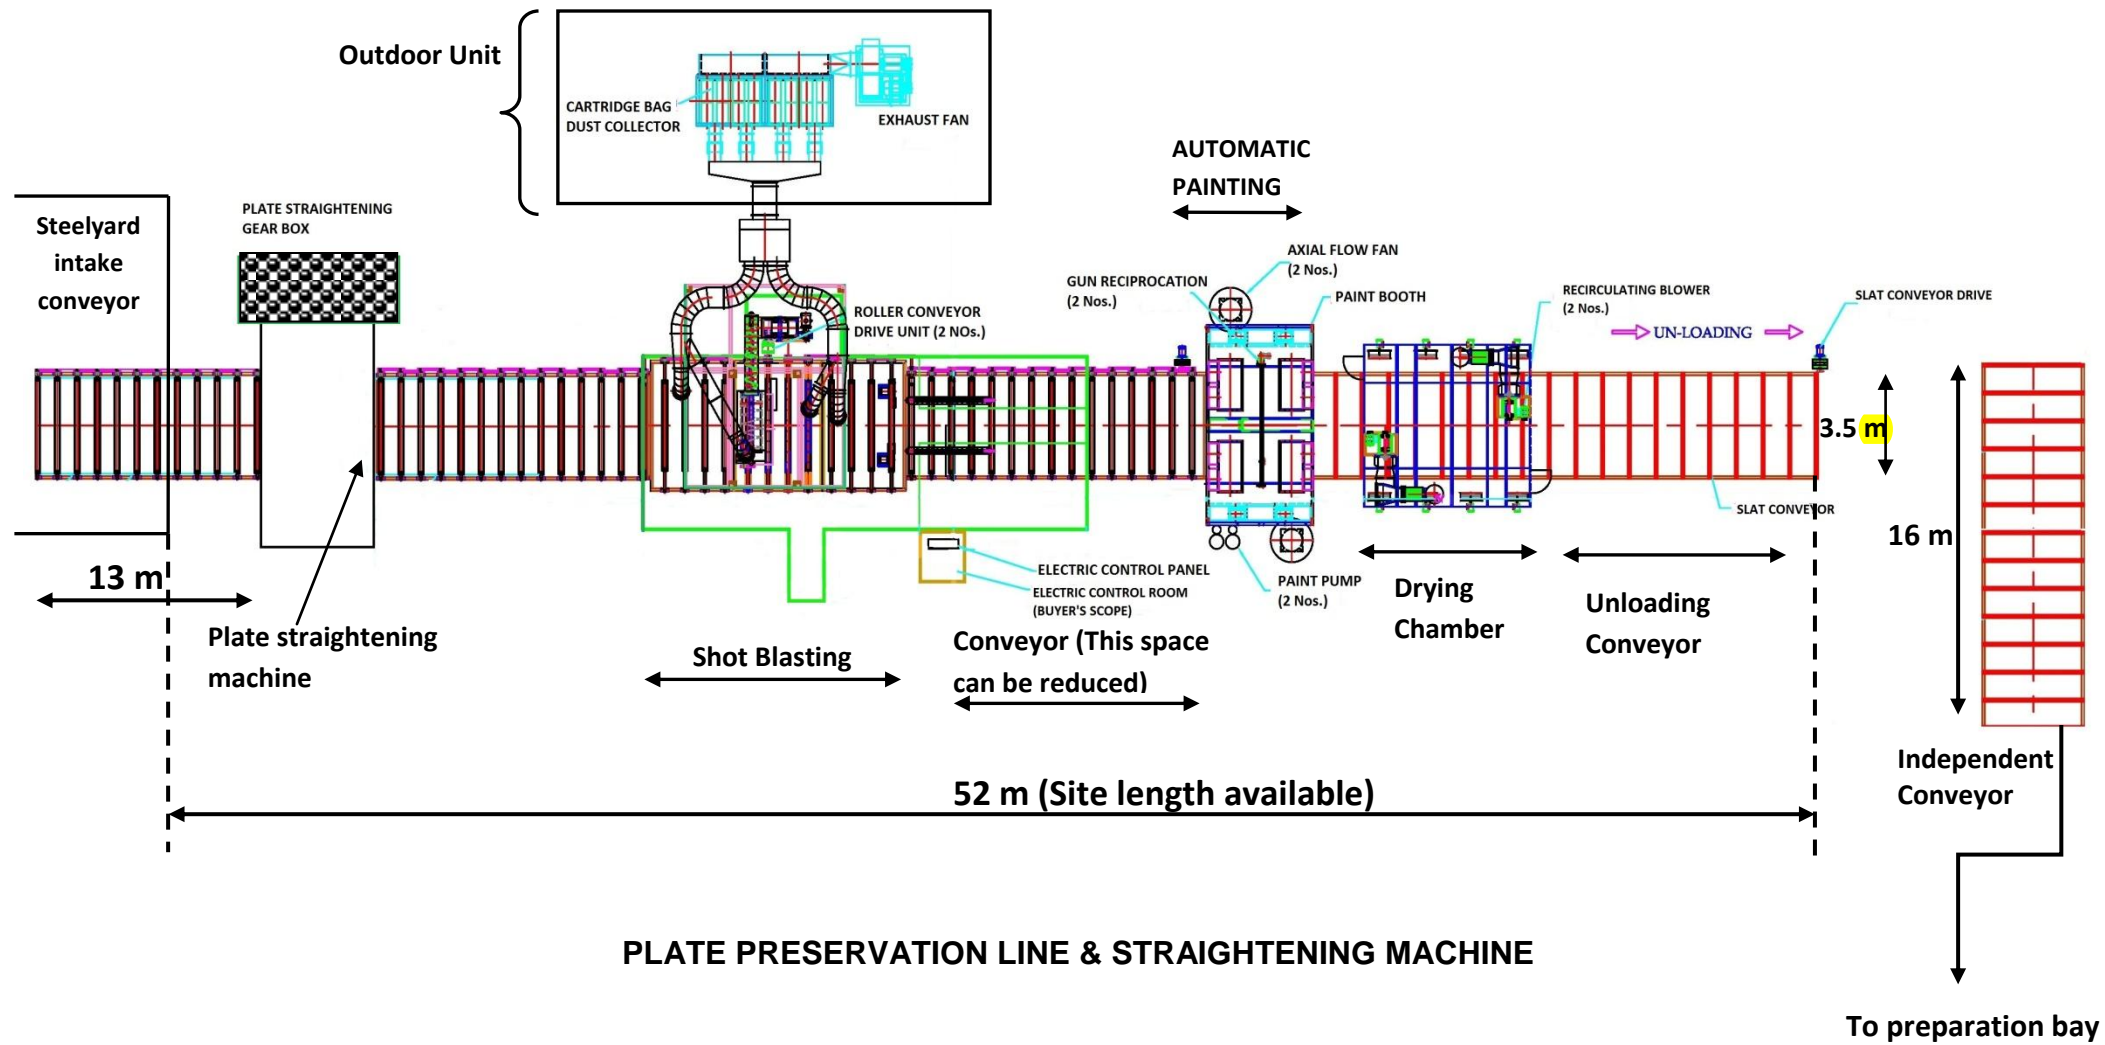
Outdoor Unit

CARTRIDGE BAG DUST COLLECTOR

EXHAUST FAN

AUTOMATIC PAINTING

Steelyard intake conveyor

PLATE STRAIGHTENING GEAR BOX

AXIAL FLOW FAN (2 Nos.)

GUN RECIPROCATION (2 Nos.)

PAINT BOOTH

RECIRCULATING BLOWER (2 Nos.)

SLAT CONVEYOR DRIVE

ROLLER CONVEYOR DRIVE UNIT (2 NOs.)

UN-LOADING

3.5 m

SLAT CONVEYOR

16 m

ELECTRIC CONTROL PANEL

ELECTRIC CONTROL ROOM (BUYER'S SCOPE)

PAINT PUMP (2 Nos.)

13 m

Drying Chamber

Unloading Conveyor

Plate straightening machine

Shot Blasting

Conveyor (This space can be reduced)

Independent Conveyor

52 m (Site length available)

PLATE PRESERVATION LINE & STRAIGHTENING MACHINE

To preparation bay